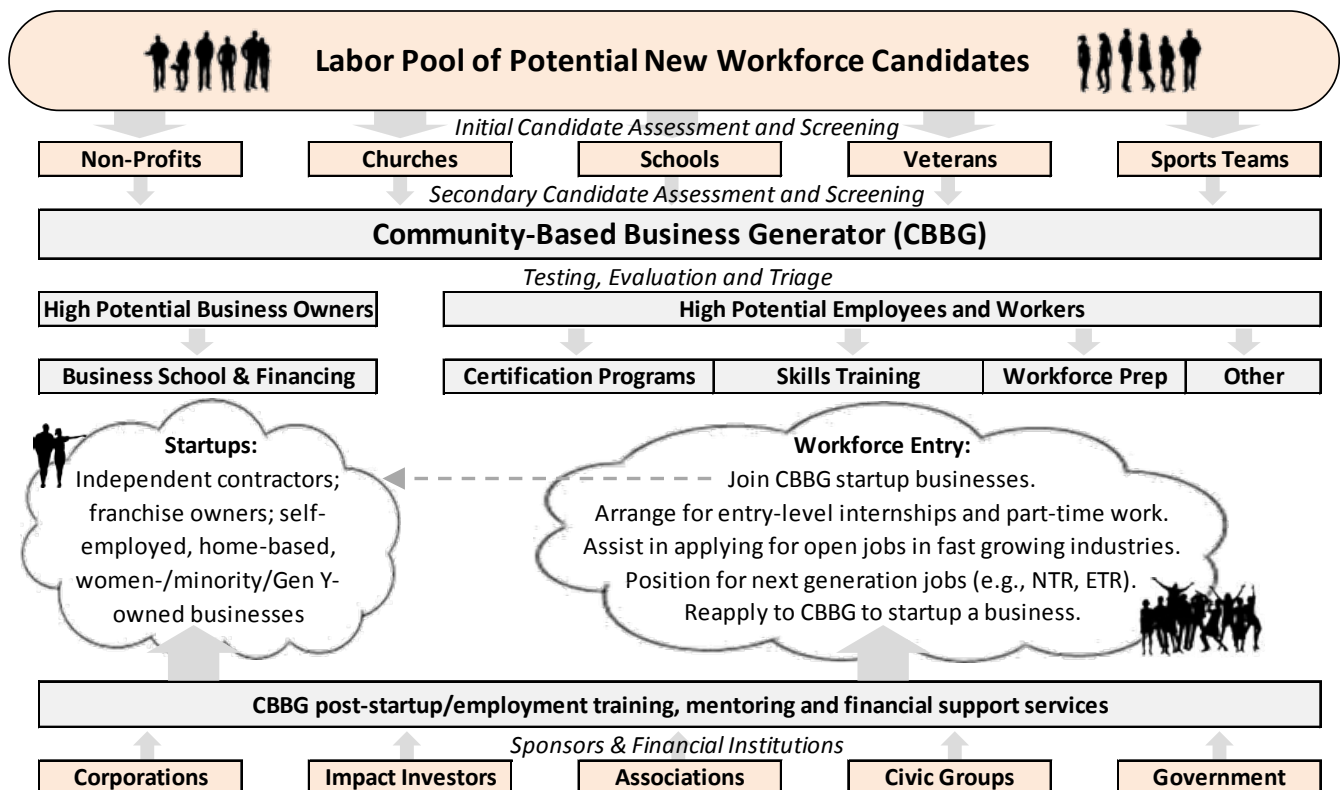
Labor Pool of Potential New Workforce Candidates

Initial Candidate Assessment and Screening

Non-Profits

Churches

Schools

Veterans

Sports Teams

Secondary Candidate Assessment and Screening

Community-Based Business Generator (CBBG)

Testing, Evaluation and Triage

High Potential Business Owners

High Potential Employees and Workers

Business School & Financing

Certification Programs

Skills Training

Workforce Prep

Other

Startups:
Independent contractors; franchise owners; self-employed, home-based, women-/minority/Gen Y-owned businesses

Workforce Entry:
Join CBBG startup businesses.
Arrange for entry-level internships and part-time work.
Assist in applying for open jobs in fast growing industries.
Position for next generation jobs (e.g., NTR, ETR).
Reapply to CBBG to startup a business.

CBBG post-startup/employment training, mentoring and financial support services

Sponsors & Financial Institutions

Corporations

Impact Investors

Associations

Civic Groups

Government